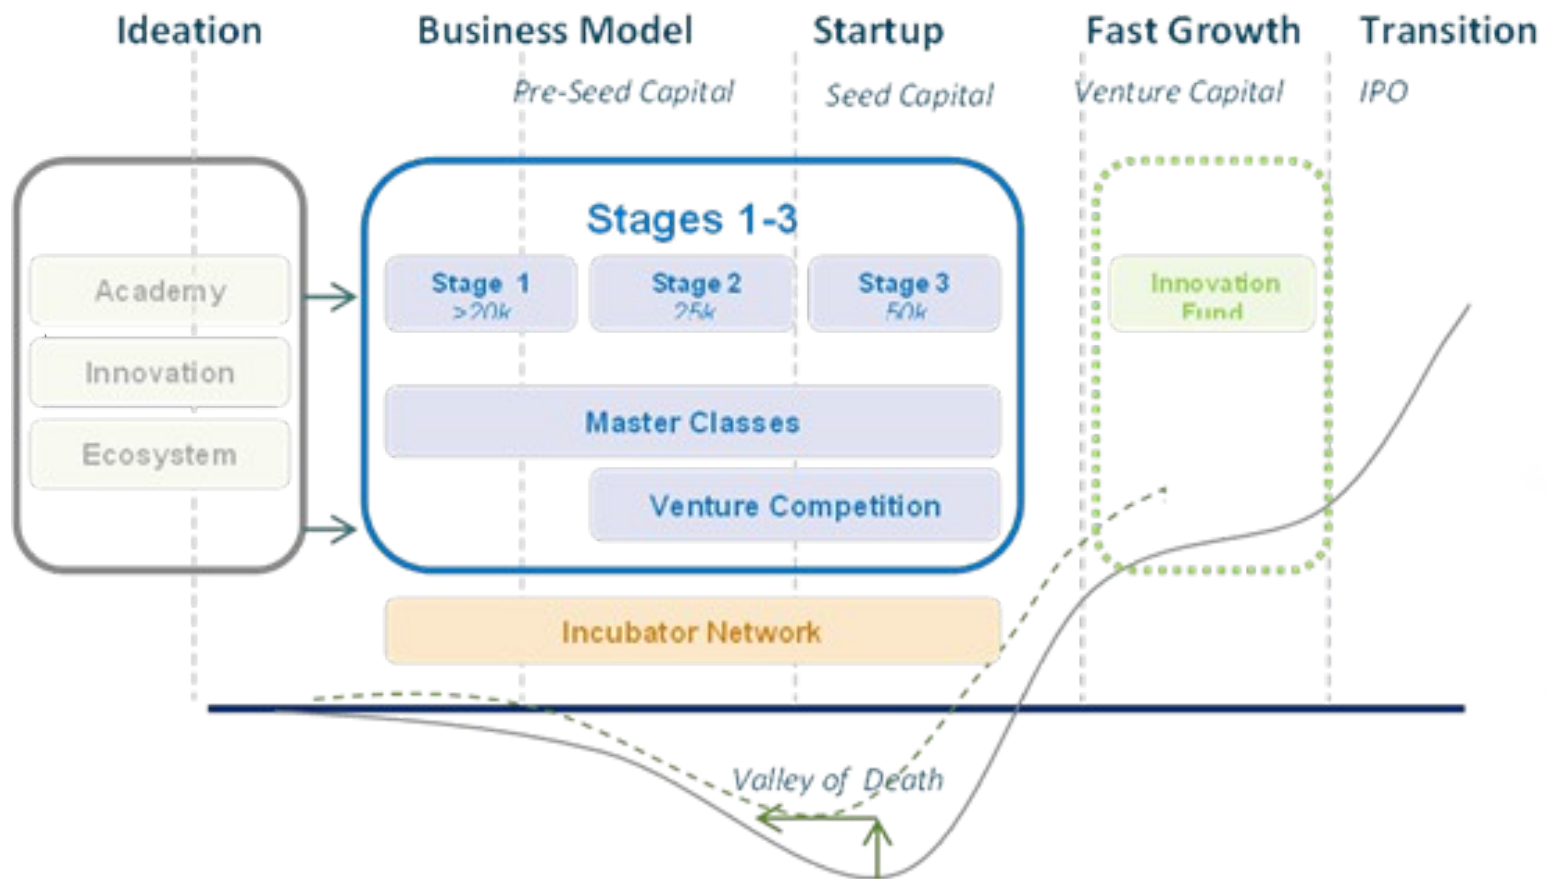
Ideation

Business Model

Pre-Seed Capital

Startup

Seed Capital

Fast Growth

Venture Capital

Transition

IPO

Academy

Innovation

Ecosystem

Stages 1-3

Stage 1
>20k

Stage 2
25k

Stage 3
50k

Master Classes

Venture Competition

Innovation Fund

Incubator Network

Valley of Death